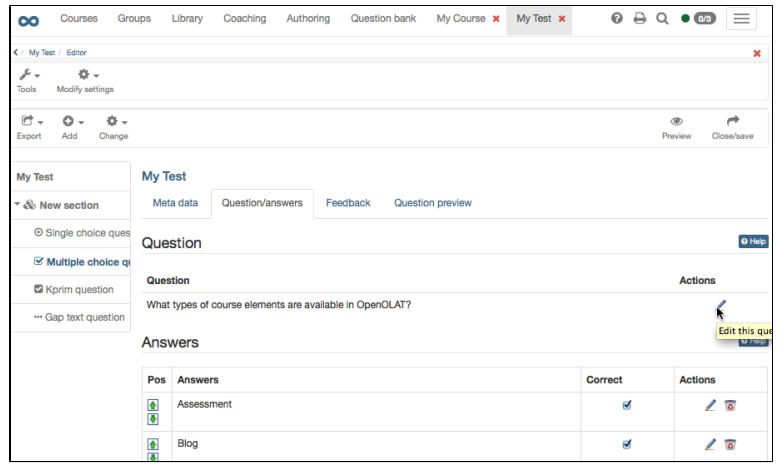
Courses Groups Library Coaching Authoring Question bank My Course My Test 0/3

My Test / Editor

Tools Modify settings

Export Add Change Preview Close/save

My Test
New section
Single choice ques
Multiple choice q
Kprim question
Gap text question

My Test

Meta data Question/answers Feedback Question preview

Question

Help

| Question | Actions |
|---|---|
| What types of course elements are available in OpenOLAT? | |

Edit this que

Answers

Help

| Pos | Answers | Correct | Actions |
|---|---|---|---|
| | Assessment | | |
| | Blog | | |